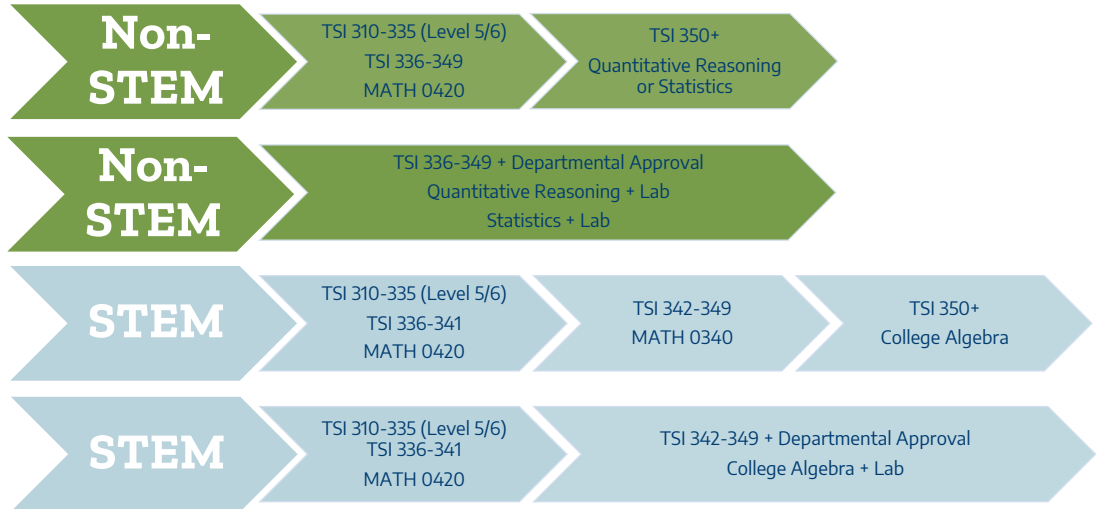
Non-STEM

TSI 310-335 (Level 5/6)
TSI 336-349
MATH 0420

TSI 350+
Quantitative Reasoning or Statistics

Non-STEM

TSI 336-349 + Departmental Approval
Quantitative Reasoning + Lab
Statistics + Lab

STEM

TSI 310-335 (Level 5/6)
TSI 336-341
MATH 0420

TSI 342-349
MATH 0340

TSI 350+
College Algebra

STEM

TSI 310-335 (Level 5/6)
TSI 336-341
MATH 0420

TSI 342-349 + Departmental Approval
College Algebra + Lab